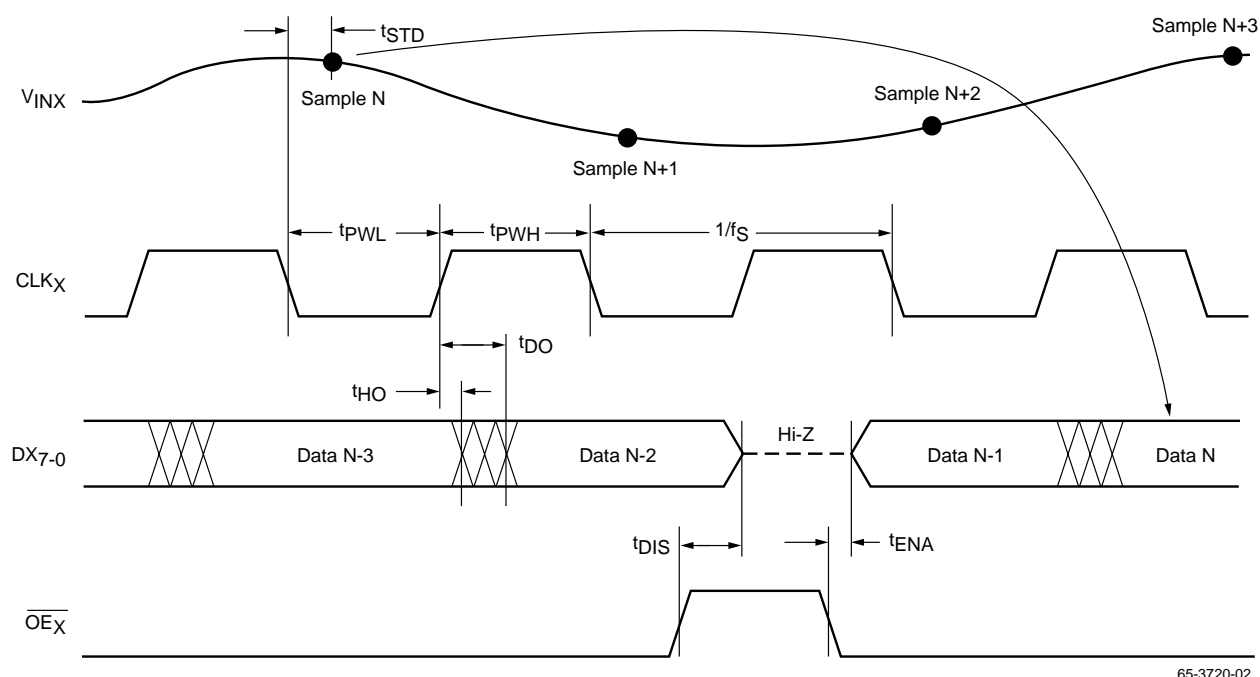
$t_{STD}$

Sample N+3

$V_{INX}$

Sample N

Sample N+2

Sample N+1

$t_{PWL}$

$t_{PWH}$

$1/f_S$

$CLK_X$

$t_{DO}$

$t_{HO}$

$DX_{7-0}$

Data N-3

Data N-2

Hi-Z

Data N-1

Data N

$t_{DIS}$

$t_{ENA}$

$\overline{OE_X}$

65-3720-02